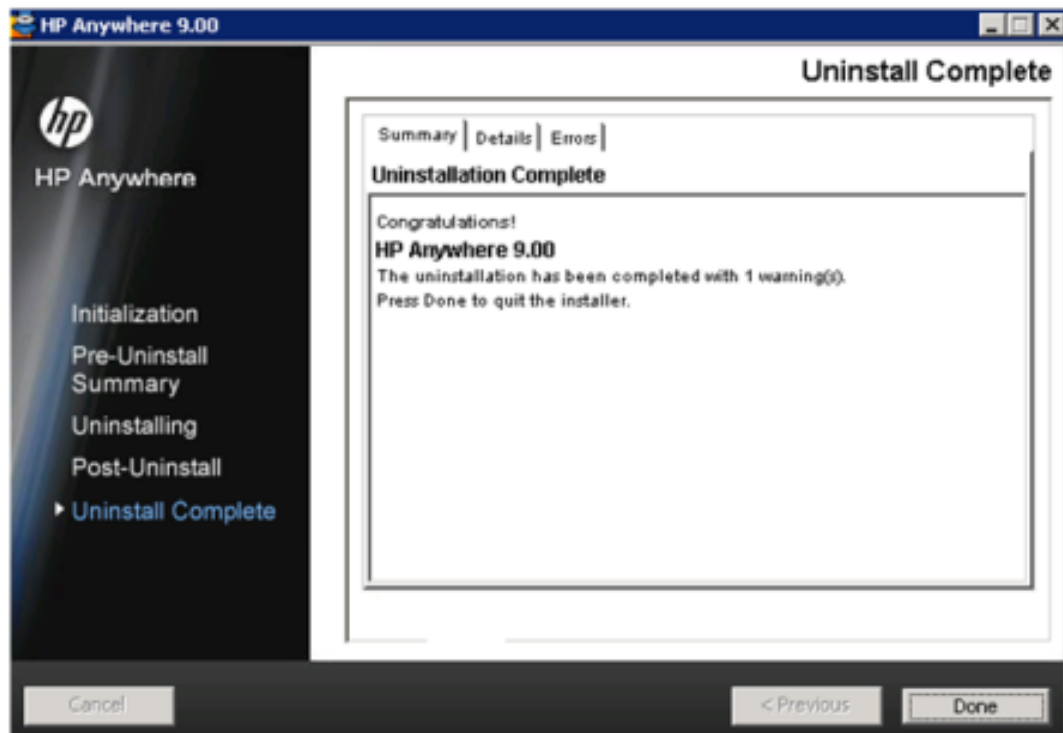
HP Anywhere 9.00

Uninstall Complete

hp

HP Anywhere

Initialization

Pre-Uninstall Summary

Uninstalling

Post-Uninstall

Uninstall Complete

Summary | Details | Errors

Uninstallation Complete

Congratulations!

HP Anywhere 9.00

The uninstallation has been completed with 1 warning(s).

Press Done to quit the installer.

Cancel

< Previous

Done